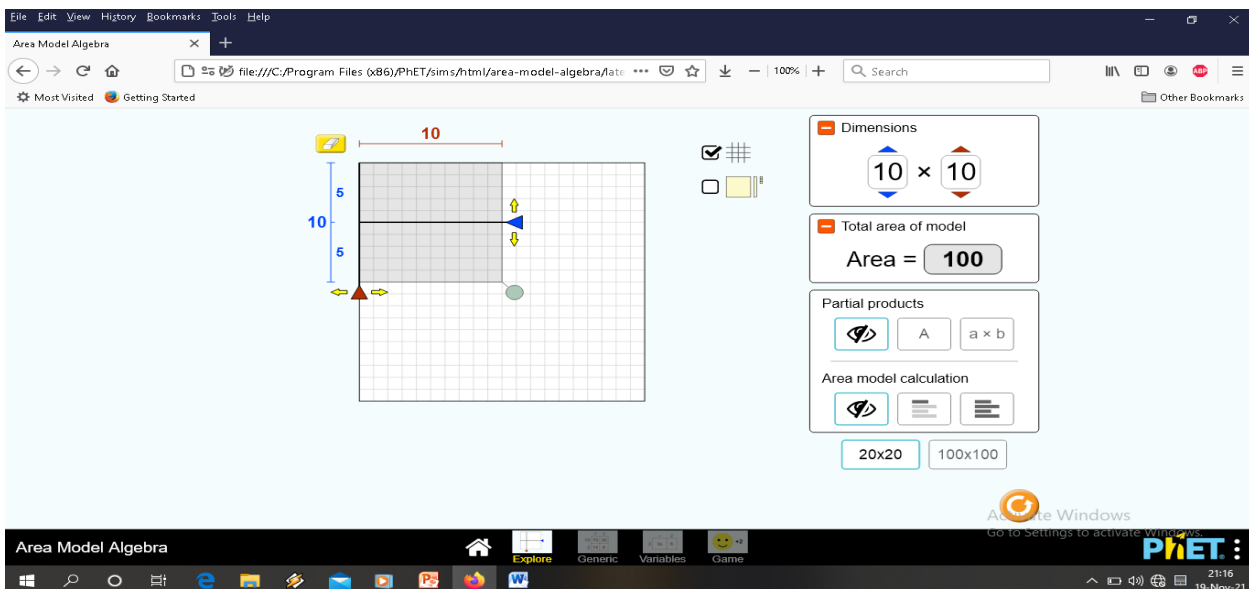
File Edit View History Bookmarks Tools Help

Area Model Algebra ×

file:///C:/Program Files (x86)/PhET/sims/html/area-model-algebra/late ••• 100% Search

Most Visited Getting Started Other Bookmarks

10

5

10

5

Dimensions

10 × 10

Total area of model

Area = 100

Partial products

A a × b

Area model calculation

20x20 100x100

Ac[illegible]te Windows
Go to Settings to activate Windows.

Area Model Algebra

Explore Generic Variables Game

PhET

21:16
19-Nov-21